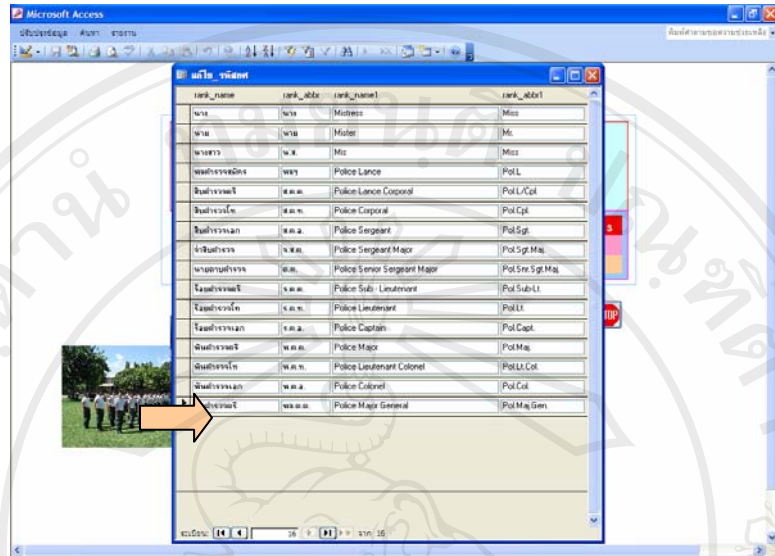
Microsoft Access

| rank_name | rank_abbr | rank_name1 | rank_abbr1 |
|---|---|---|---|
| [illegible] | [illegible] | Mistress | Miss |
| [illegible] | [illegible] | Mister | Mr. |
| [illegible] | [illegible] | Mis | Miss |
| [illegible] | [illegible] | Police Lance | Pol.L. |
| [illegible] | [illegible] | Police Lance Corporal | Pol.L/Cpl. |
| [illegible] | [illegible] | Police Corporal | Pol.Cpl. |
| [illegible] | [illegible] | Police Sergeant | Pol.Sgt. |
| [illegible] | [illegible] | Police Sergeant Major | Pol.Sgt.Maj. |
| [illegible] | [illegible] | Police Senior Sergeant Major | Pol.Snr.Sgt.Maj. |
| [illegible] | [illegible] | Police Sub - Lieutenant | Pol.Sub-Lt. |
| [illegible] | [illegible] | Police Lieutenant | Pol.Lt. |
| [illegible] | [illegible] | Police Captain | Pol.Capt. |
| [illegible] | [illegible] | Police Major | Pol.Maj. |
| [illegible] | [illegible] | Police Lieutenant Colonel | Pol.Lt.Col. |
| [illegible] | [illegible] | Police Colonel | Pol.Col. |
| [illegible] | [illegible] | Police Major General | Pol.Maj.Gen. |

16 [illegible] 16